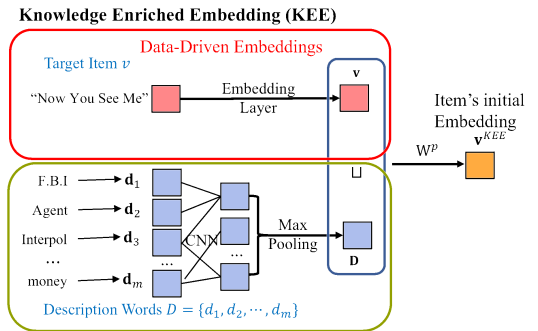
Knowledge Enriched Embedding (KEE)

Data-Driven Embeddings

Target Item $v$

"Now You See Me"

Embedding Layer

$\mathbf{v}$

Item's initial Embedding

$\mathbf{v}^{KEE}$

$W^p$

$\sqcup$

F.B.I $\mathbf{d}_1$

Agent $\mathbf{d}_2$

Interpol $\mathbf{d}_3$

...

money $\mathbf{d}_m$

CNN

...

...

Max Pooling

$\mathbf{D}$

Description Words $D = \{d_1, d_2, \cdots, d_m\}$